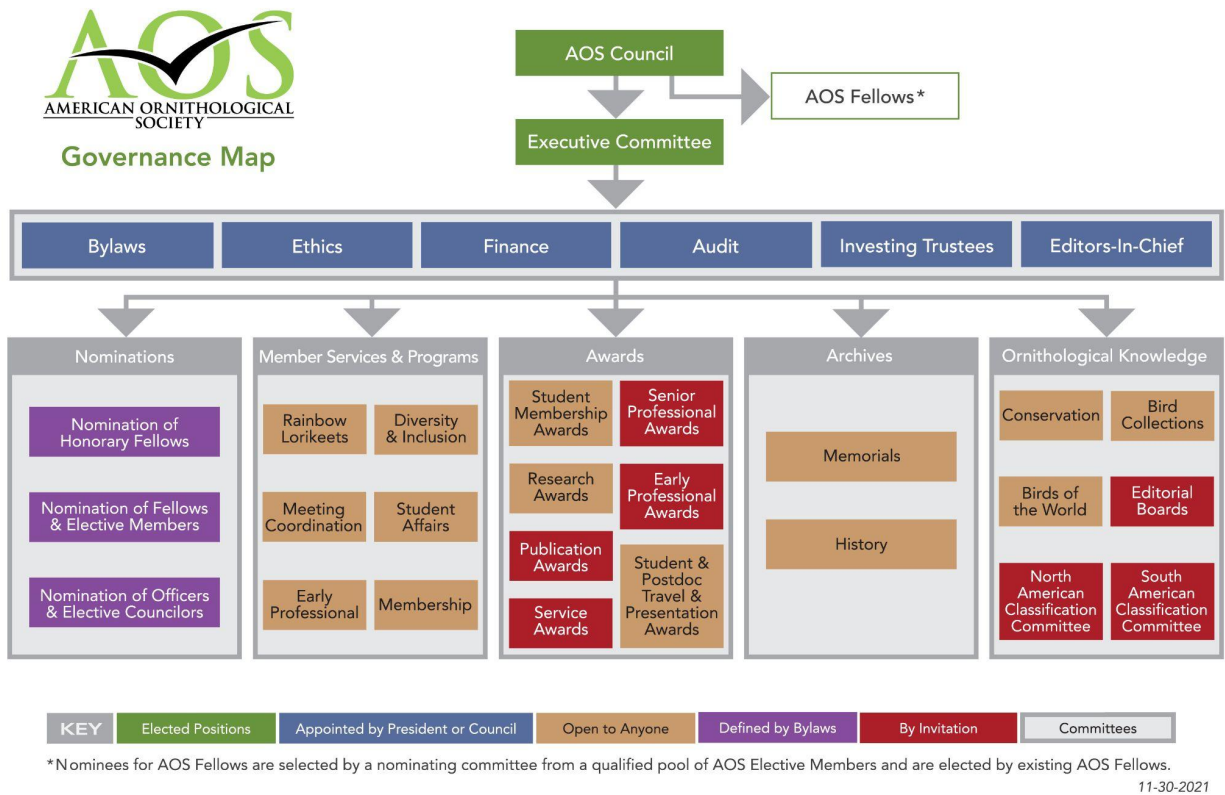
AOS
AMERICAN ORNITHOLOGICAL SOCIETY

Governance Map

AOS Council

AOS Fellows*

Executive Committee

Bylaws
Ethics
Finance
Audit
Investing Trustees
Editors-In-Chief

Nominations
Nomination of Honorary Fellows
Nomination of Fellows & Elective Members
Nomination of Officers & Elective Councilors

Member Services & Programs
Rainbow Lorikeets
Diversity & Inclusion
Meeting Coordination
Student Affairs
Early Professional
Membership

Awards
Student Membership Awards
Senior Professional Awards
Research Awards
Early Professional Awards
Publication Awards
Service Awards
Student & Postdoc Travel & Presentation Awards

Archives
Memorials
History

Ornithological Knowledge
Conservation
Bird Collections
Birds of the World
Editorial Boards
North American Classification Committee
South American Classification Committee

KEY
Elected Positions
Appointed by President or Council
Open to Anyone
Defined by Bylaws
By Invitation
Committees

*Nominees for AOS Fellows are selected by a nominating committee from a qualified pool of AOS Elective Members and are elected by existing AOS Fellows.

11-30-2021